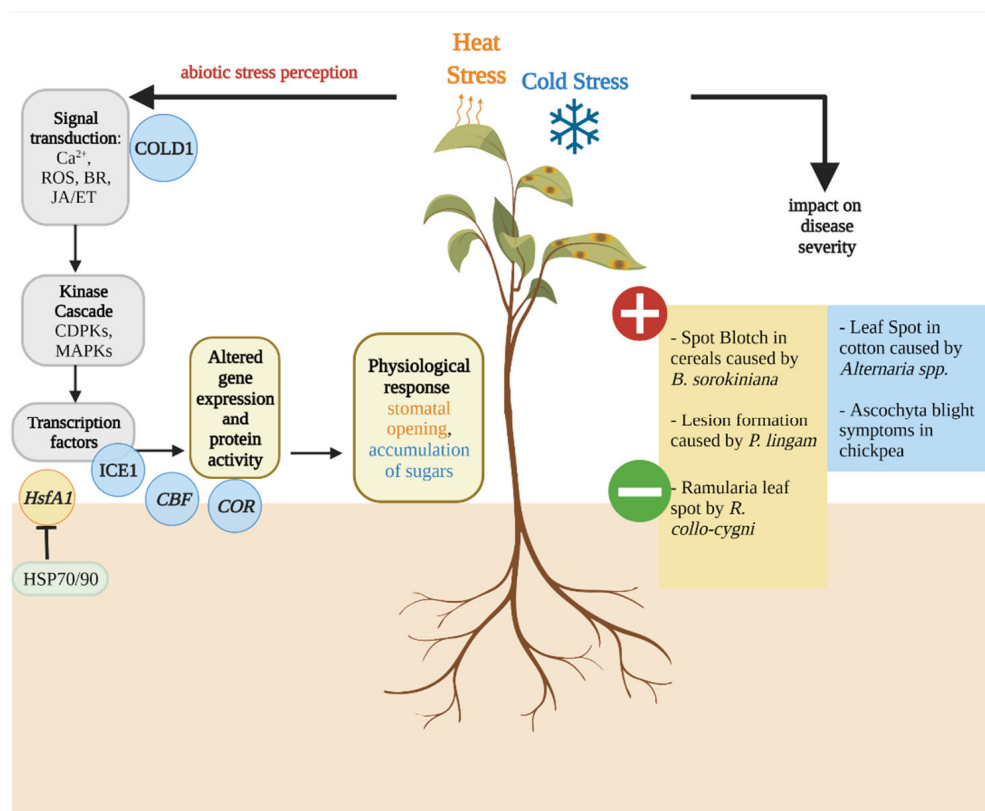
Heat Stress

Cold Stress

abiotic stress perception

Signal transduction: $Ca^{2+}$, ROS, BR, JA/ET

COLD1

Kinase Cascade CDPKs, MAPKs

Transcription factors

ICE1

HsfA1

HSP70/90

CBF

COR

Altered gene expression and protein activity

Physiological response stomatal opening, accumulation of sugars

impact on disease severity

- Spot Blotch in cereals caused by B. sorokiniana

- Lesion formation caused by P. lingam

- Ramularia leaf spot by R. collo-cygni

- Leaf Spot in cotton caused by Alternaria spp.

- Ascochyta blight symptoms in chickpea